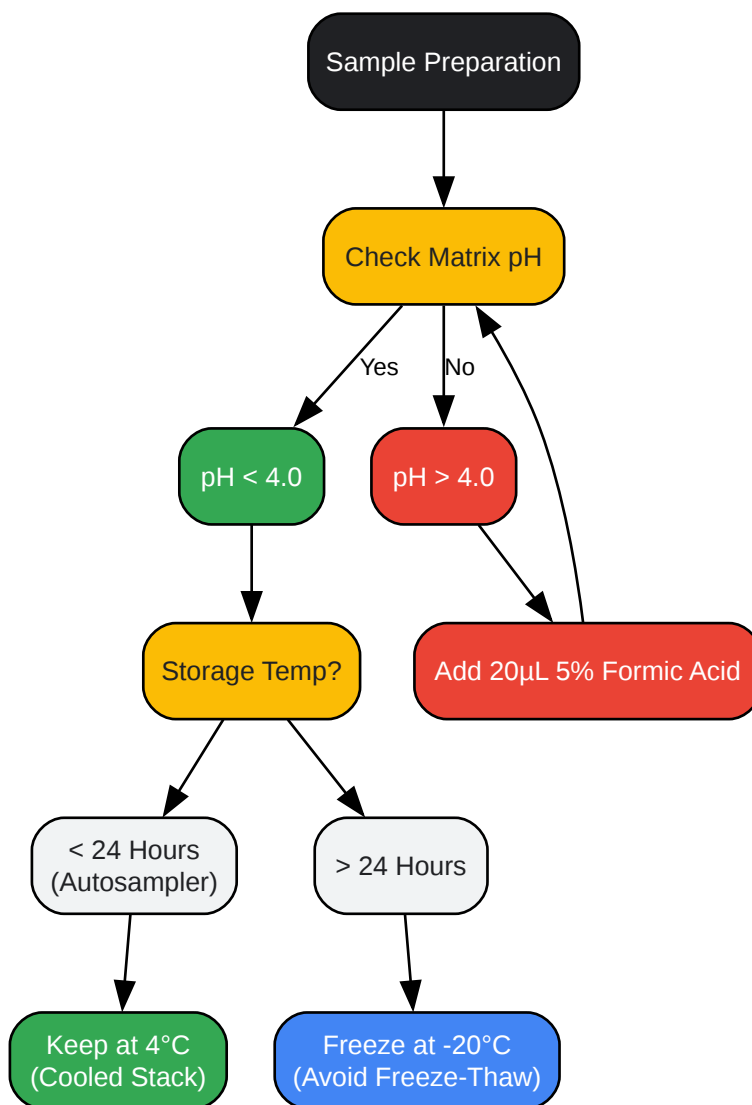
Sample Preparation

Check Matrix pH

Yes

No

pH < 4.0

pH > 4.0

Add 20µL 5% Formic Acid

Storage Temp?

< 24 Hours (Autosampler)

> 24 Hours

Keep at 4°C (Cooled Stack)

Freeze at -20°C (Avoid Freeze-Thaw)